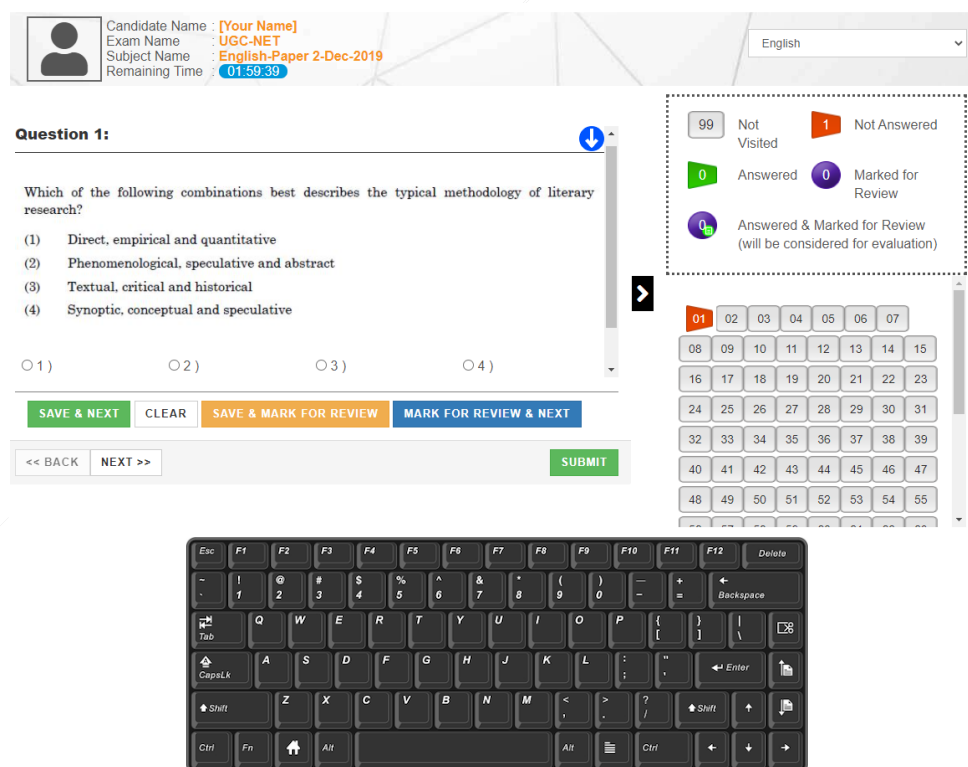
Candidate Name : [Your Name]
Exam Name : UGC-NET
Subject Name : English-Paper 2-Dec-2019
Remaining Time 01:59:39

English

Question 1:

Which of the following combinations best describes the typical methodology of literary research?

(1) Direct, empirical and quantitative
(2) Phenomenological, speculative and abstract
(3) Textual, critical and historical
(4) Synoptic, conceptual and speculative

1 ) 2 ) 3 ) 4 )

SAVE & NEXT CLEAR SAVE & MARK FOR REVIEW MARK FOR REVIEW & NEXT

<< BACK NEXT >> SUBMIT

99 Not Visited
1 Not Answered
0 Answered
0 Marked for Review
0 Answered & Marked for Review (will be considered for evaluation)

01 02 03 04 05 06 07
08 09 10 11 12 13 14 15
16 17 18 19 20 21 22 23
24 25 26 27 28 29 30 31
32 33 34 35 36 37 38 39
40 41 42 43 44 45 46 47
48 49 50 51 52 53 54 55

Esc F1 F2 F3 F4 F5 F6 F7 F8 F9 F10 F11 F12 Delete
~ ` ! 1 @ 2 # 3 $ 4 % 5 ^ 6 & 7 * 8 ( 9 ) 0 — − + = Backspace
Tab Q W E R T Y U I O P { [ } ] | \
CapsLk A S D F G H J K L : ; " ' Enter
Shift Z X C V B N M < , > . ? / Shift
Ctrl Fn Alt Alt Ctrl